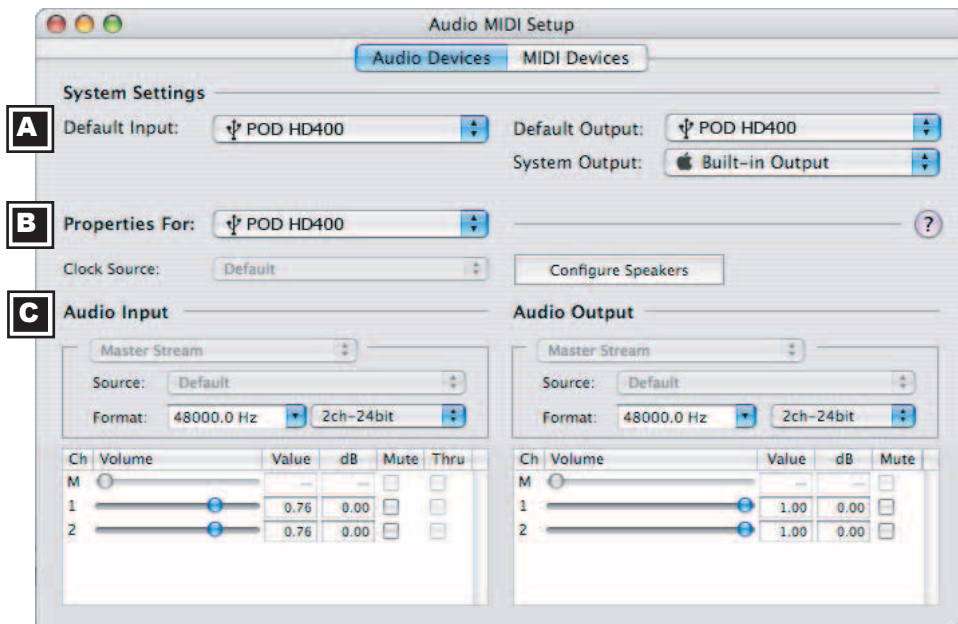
Audio MIDI Setup

Audio Devices | MIDI Devices

System Settings

A

Default Input: POD HD400

Default Output: POD HD400

System Output: Built-in Output

B

Properties For: POD HD400

?

Clock Source: Default

Configure Speakers

C

Audio Input

Master Stream

Source: Default

Format: 48000.0 Hz 2ch-24bit

| Ch | Volume | Value | dB | Mute | Thru |
|---|---|---|---|---|---|
| M | | -- | -- | | |
| 1 | | 0.76 | 0.00 | | |
| 2 | | 0.76 | 0.00 | | |

Audio Output

Master Stream

Source: Default

Format: 48000.0 Hz 2ch-24bit

| Ch | Volume | Value | dB | Mute |
|---|---|---|---|---|
| M | | -- | -- | |
| 1 | | 1.00 | 0.00 | |
| 2 | | 1.00 | 0.00 | |